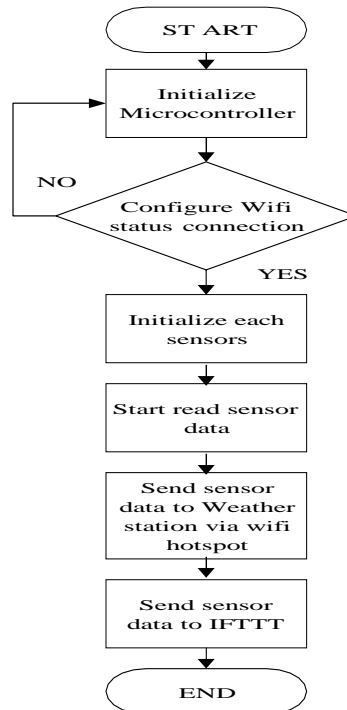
ST ART

Initialize Microcontroller

NO

Configure Wifi status connection

YES

Initialize each sensors

Start read sensor data

Send sensor data to Weather station via wifi hotspot

Send sensor data to IFTTT

END